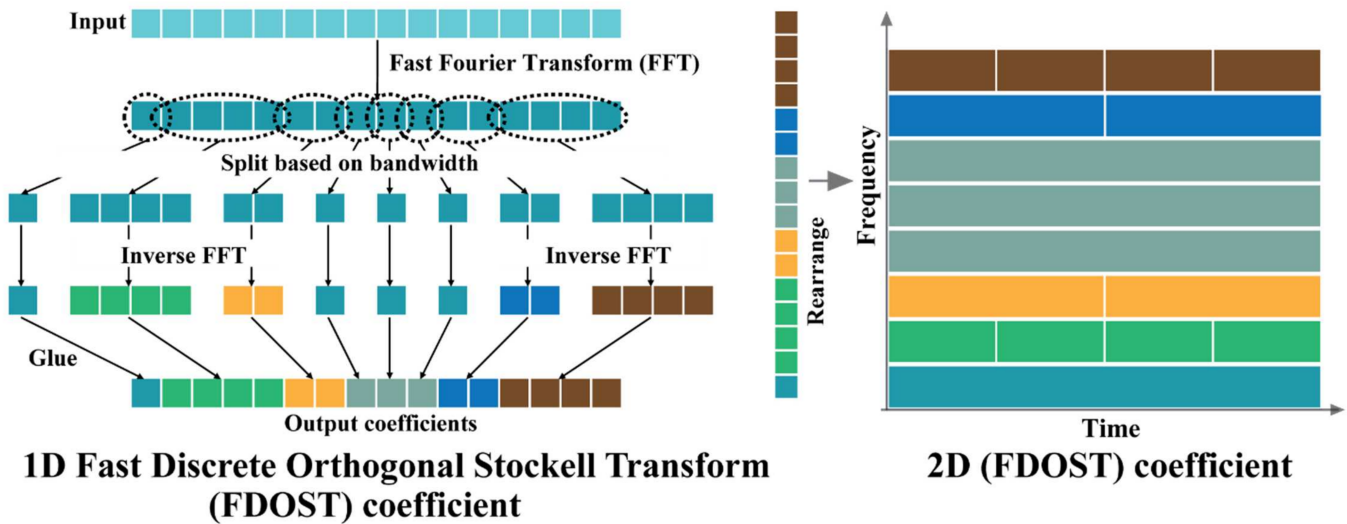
Input

Fast Fourier Transform (FFT)

Split based on bandwidth

Inverse FFT

Inverse FFT

Glue

Output coefficients

Rearrange

Frequency

Time

1D Fast Discrete Orthogonal Stockell Transform (FDOST) coefficient

2D (FDOST) coefficient